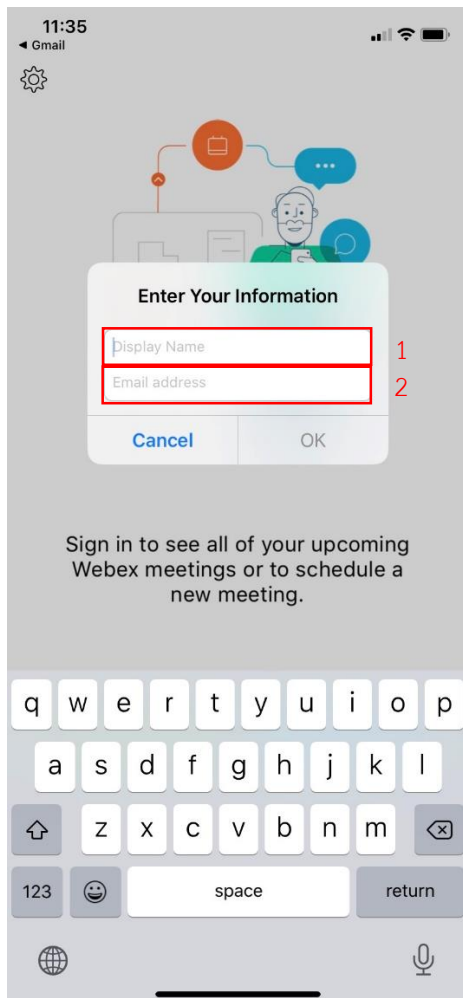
11:35
◂ Gmail

Enter Your Information

Display Name
1
Email address
2

Cancel
OK

Sign in to see all of your upcoming Webex meetings or to schedule a new meeting.

q w e r t y u i o p
a s d f g h j k l
z x c v b n m
123
space
return